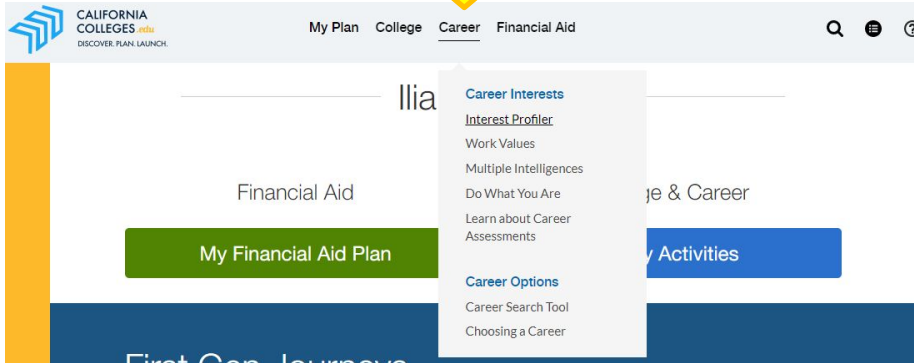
CALIFORNIA COLLEGES .edu
DISCOVER. PLAN. LAUNCH.

My Plan College Career Financial Aid

Ilia

Career Interests
Interest Profiler
Work Values
Multiple Intelligences
Do What You Are
Learn about Career Assessments

Career Options
Career Search Tool
Choosing a Career

Financial Aid

ge & Career

My Financial Aid Plan

y Activities

First Gen Journeys